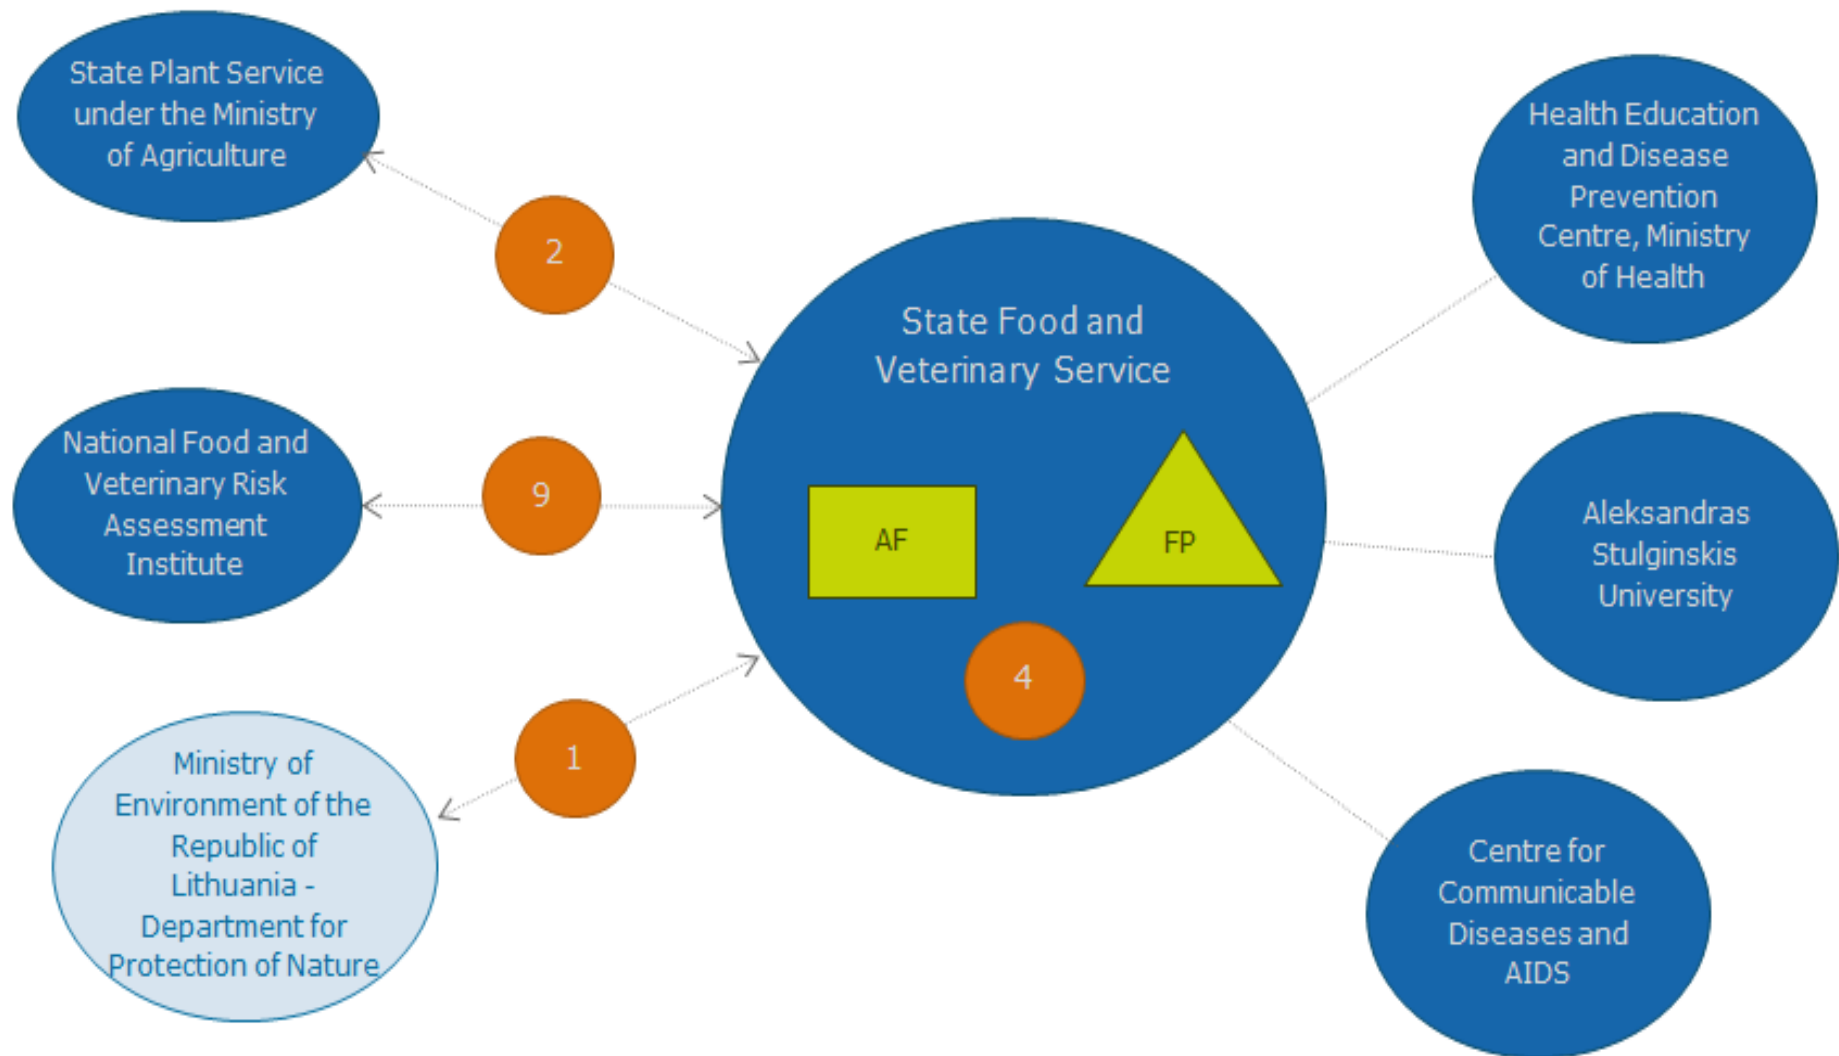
State Plant Service under the Ministry of Agriculture

2

National Food and Veterinary Risk Assessment Institute

9

Ministry of Environment of the Republic of Lithuania - Department for Protection of Nature

1

State Food and Veterinary Service

AF

FP

4

Health Education and Disease Prevention Centre, Ministry of Health

Aleksandras Stulginskis University

Centre for Communicable Diseases and AIDS